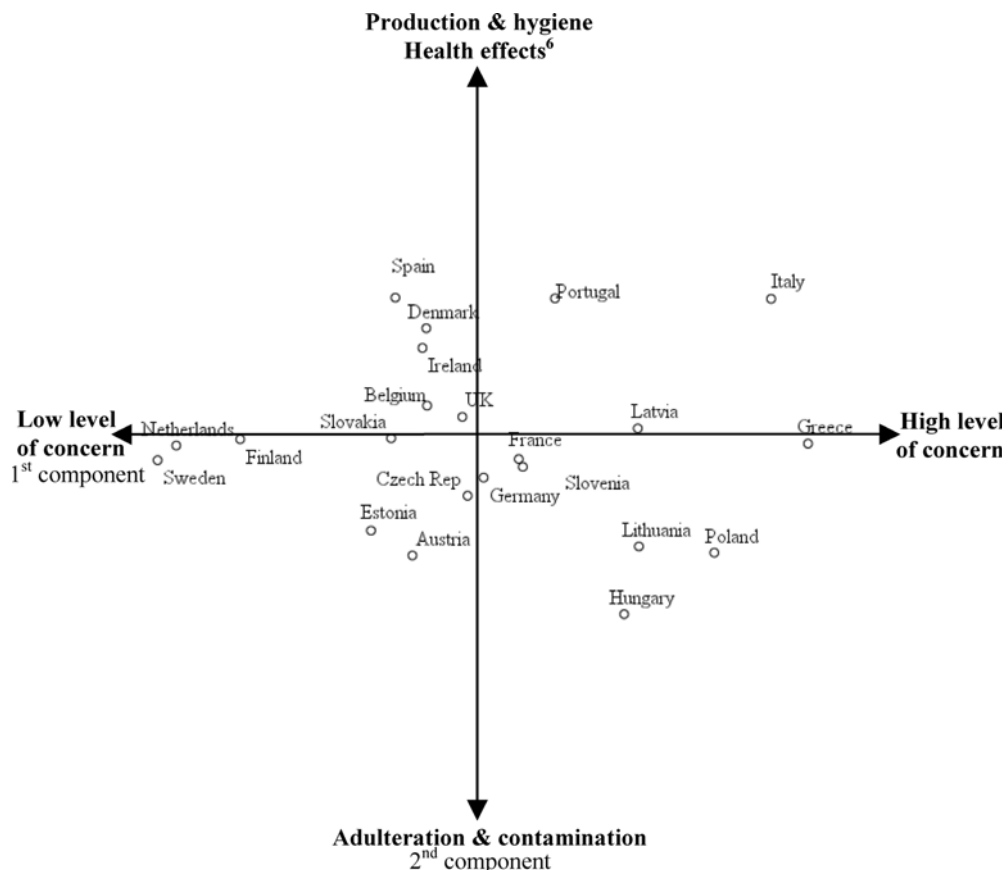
Production & hygiene
Health effects$^6$

Spain
Portugal
Italy
Denmark
Ireland
Belgium
UK
Low level of concern
$1^{st}$ component
Netherlands
Slovakia
Latvia
Greece
High level of concern
Finland
Sweden
France
Czech Rep
Slovenia
Germany
Estonia
Austria
Lithuania
Poland
Hungary

Adulteration & contamination
$2^{nd}$ component